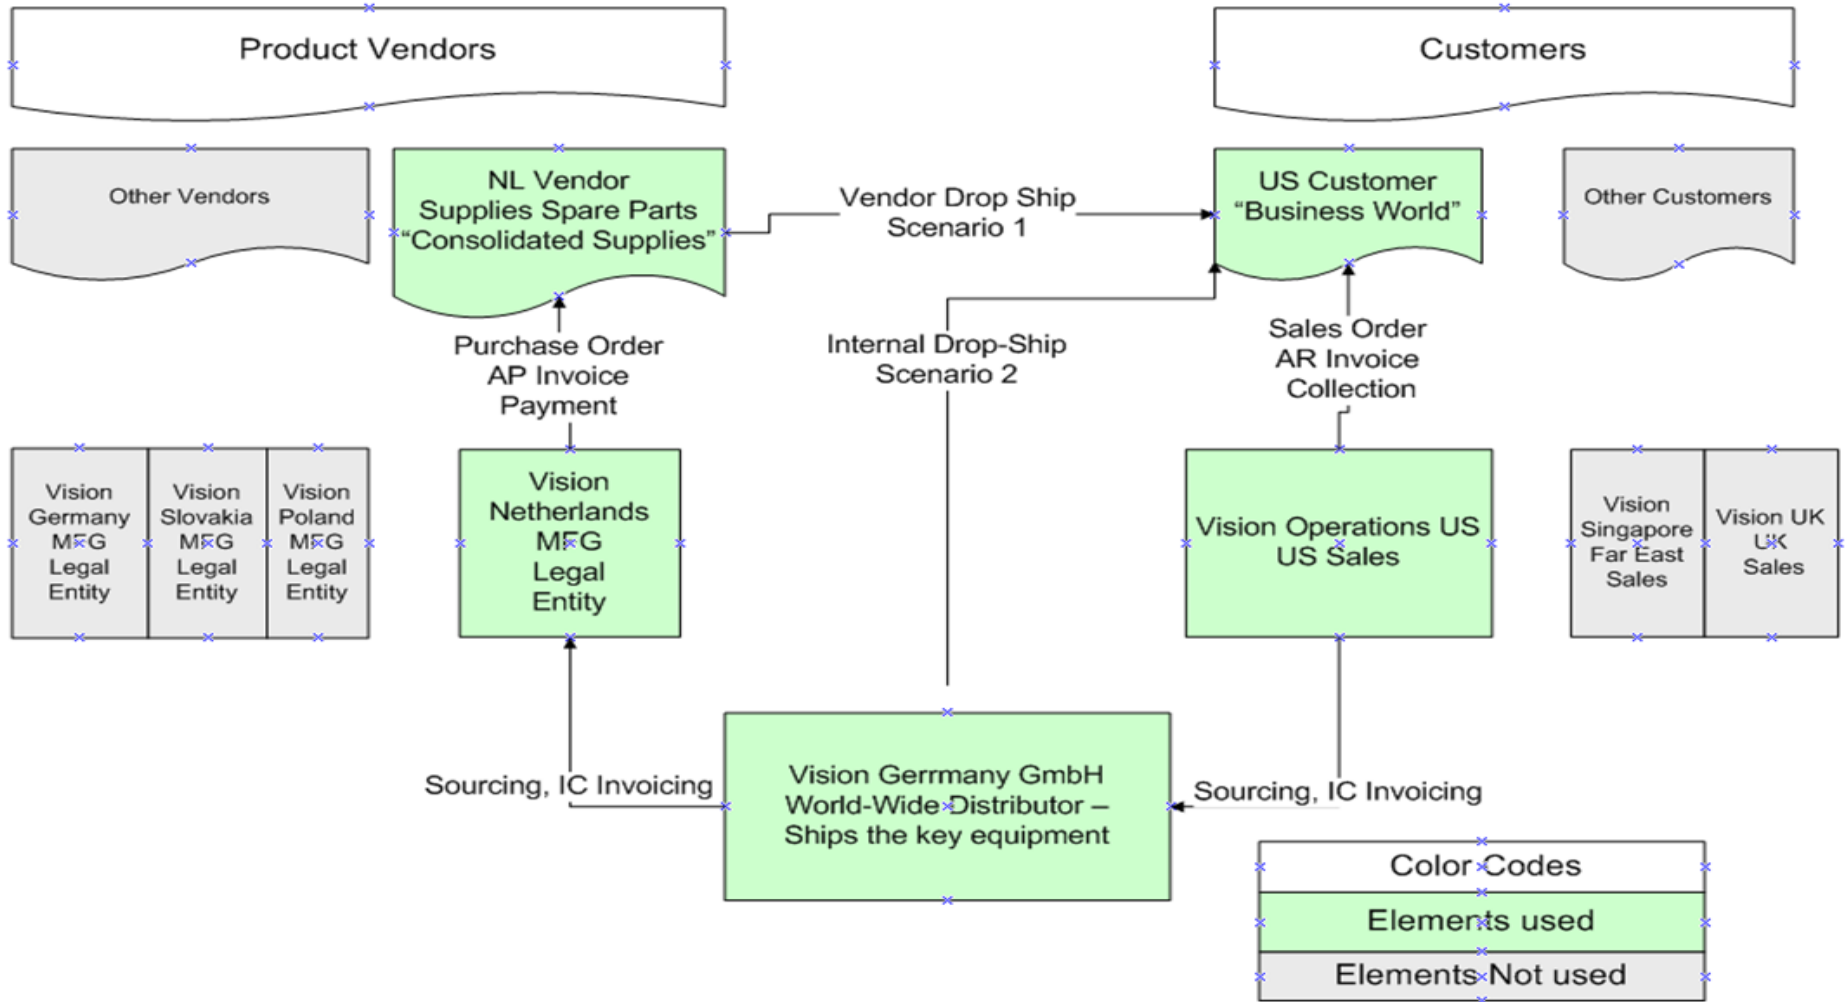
Product Vendors

Customers

Other Vendors

NL Vendor Supplies Spare Parts "Consolidated Supplies"

Vendor Drop Ship Scenario 1

US Customer "Business World"

Other Customers

Purchase Order AP Invoice Payment

Internal Drop-Ship Scenario 2

Sales Order AR Invoice Collection

Vision Germany MFG Legal Entity

Vision Slovakia MFG Legal Entity

Vision Poland MFG Legal Entity

Vision Netherlands MFG Legal Entity

Vision Operations US US Sales

Vision Singapore Far East Sales

Vision UK UK Sales

Sourcing, IC Invoicing

Vision Germmany GmbH World-Wide Distributor – Ships the key equipment

Sourcing, IC Invoicing

| Color Codes |
|---|
| Elements used |
| Elements Not used |